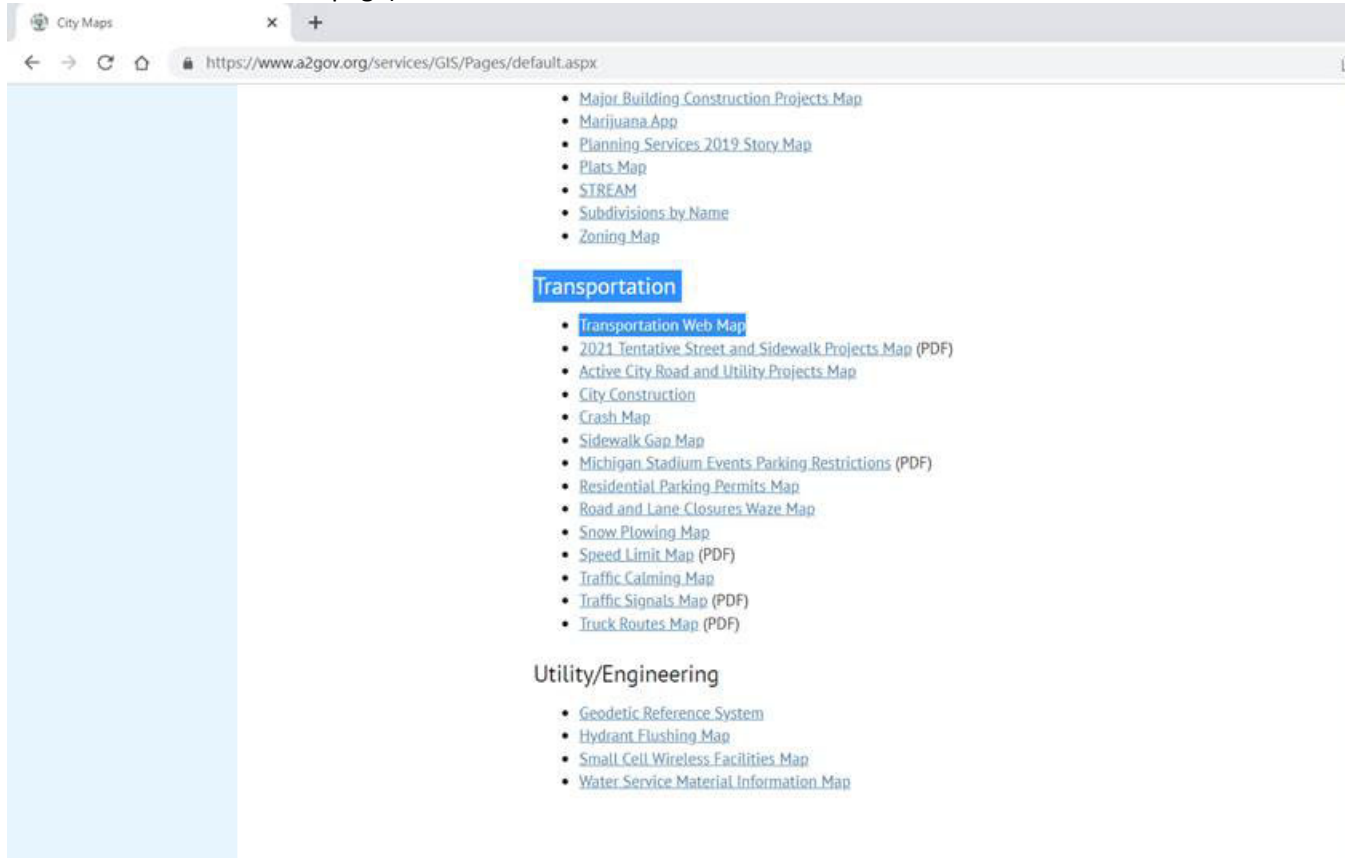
City Maps
×
+
https://www.a2gov.org/services/GIS/Pages/default.aspx

- Major Building Construction Projects Map
- Marijuana App
- Planning Services 2019 Story Map
- Plats Map
- STREAM
- Subdivisions by Name
- Zoning Map

Transportation

- Transportation Web Map
- 2021 Tentative Street and Sidewalk Projects Map (PDF)
- Active City Road and Utility Projects Map
- City Construction
- Crash Map
- Sidewalk Gap Map
- Michigan Stadium Events Parking Restrictions (PDF)
- Residential Parking Permits Map
- Road and Lane Closures Waze Map
- Snow Plowing Map
- Speed Limit Map (PDF)
- Traffic Calming Map
- Traffic Signals Map (PDF)
- Truck Routes Map (PDF)

Utility/Engineering

- Geodetic Reference System
- Hydrant Flushing Map
- Small Cell Wireless Facilities Map
- Water Service Material Information Map